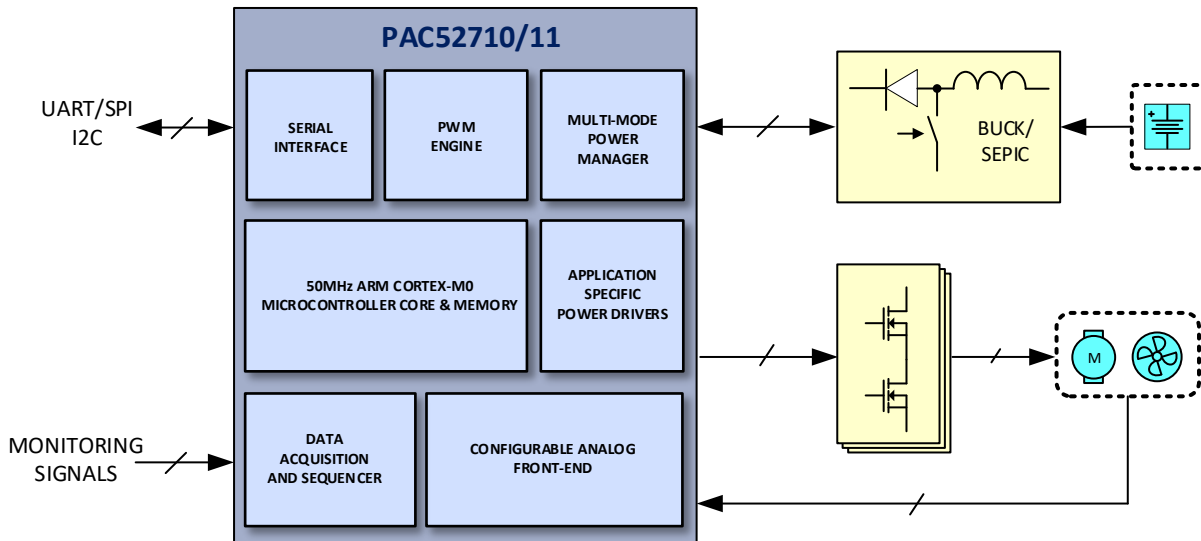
PAC52710/11

UART/SPI
I2C

SERIAL INTERFACE

PWM ENGINE

MULTI-MODE POWER MANAGER

BUCK/ SEPIC

50MHz ARM CORTEX-M0 MICROCONTROLLER CORE & MEMORY

APPLICATION SPECIFIC POWER DRIVERS

M

MONITORING SIGNALS

DATA ACQUISITION AND SEQUENCER

CONFIGURABLE ANALOG FRONT-END